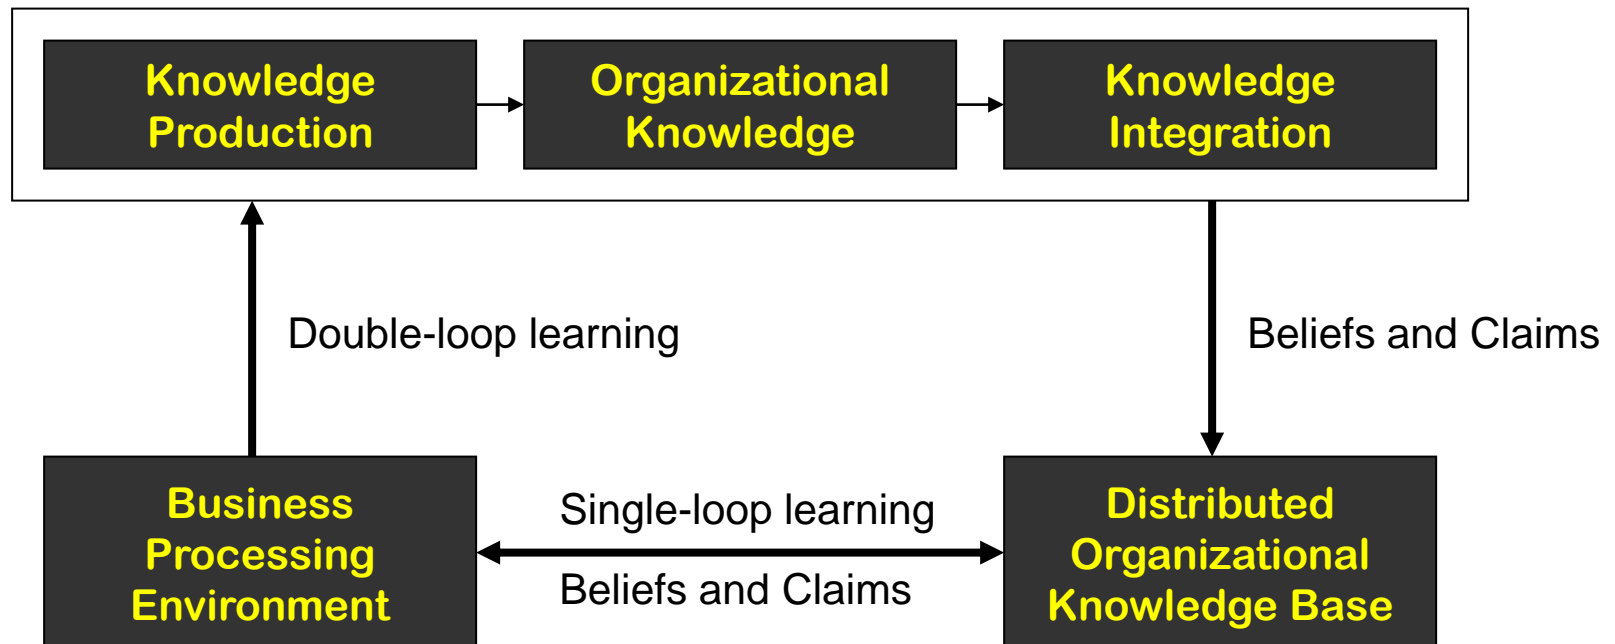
Knowledge Production

Organizational Knowledge

Knowledge Integration

Double-loop learning

Beliefs and Claims

Business Processing Environment

Single-loop learning

Beliefs and Claims

Distributed Organizational Knowledge Base